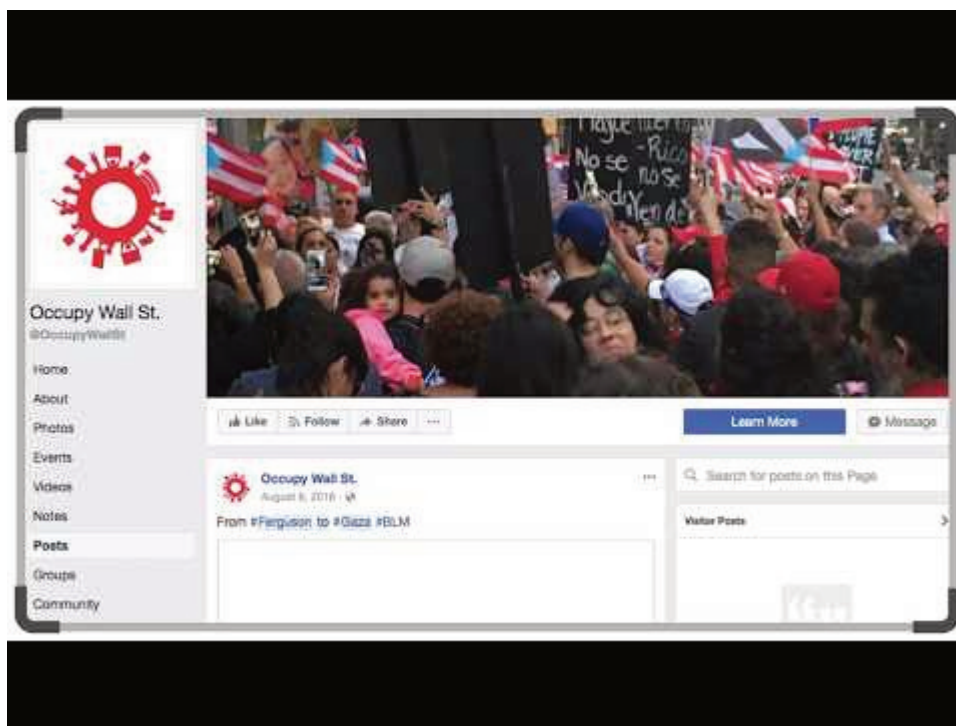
Occupy Wall St.
@OccupyWallSt

Home
About
Photos
Events
Videos
Notes
Posts
Groups
Community

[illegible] No se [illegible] Rico no se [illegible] Vende

Like
Follow
Share
···
Learn More
Message

Occupy Wall St.
August 8, 2016 · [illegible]
···
From #Ferguson to #Gaza #BLM

Search for posts on this Page

Visitor Posts